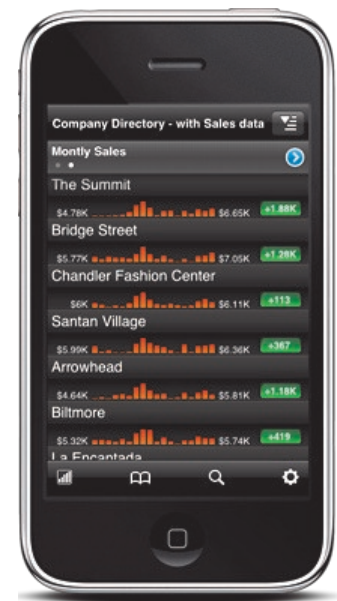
Company Directory - with Sales data

Montly Sales

The Summit
$4.78K $6.65K +1.88K

Bridge Street
$5.77K $7.05K +1.28K

Chandler Fashion Center
$6K $6.11K +113

Santan Village
$5.99K $6.36K +367

Arrowhead
$4.64K $5.81K +1.18K

Biltmore
$5.32K $5.74K +419

La Encantada